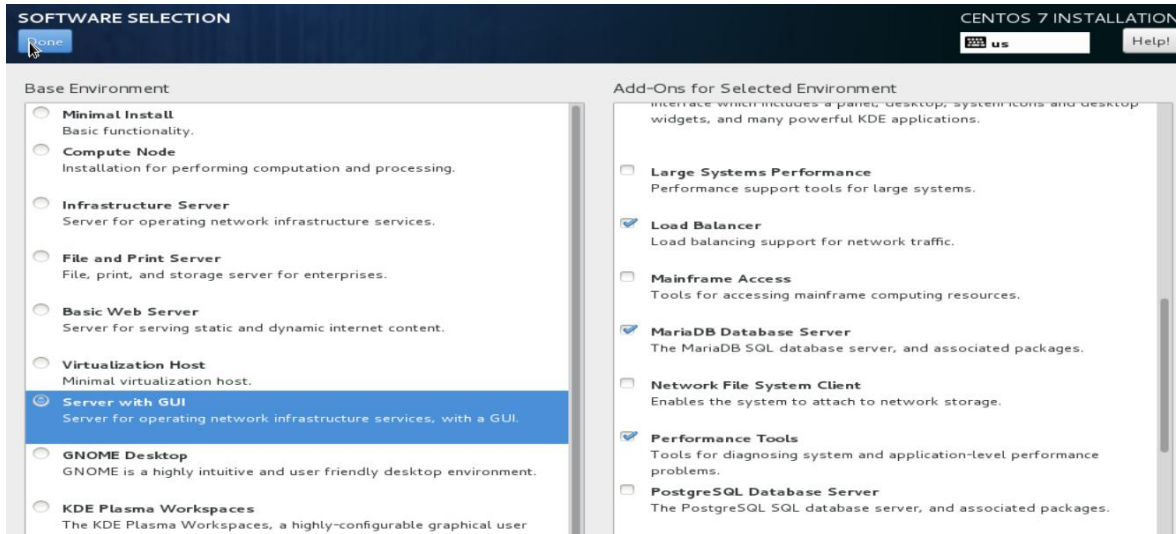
SOFTWARE SELECTION

Done

CENTOS 7 INSTALLATION

us

Help!

Base Environment

Minimal Install
Basic functionality.

Compute Node
Installation for performing computation and processing.

Infrastructure Server
Server for operating network infrastructure services.

File and Print Server
File, print, and storage server for enterprises.

Basic Web Server
Server for serving static and dynamic internet content.

Virtualization Host
Minimal virtualization host.

Server with GUI
Server for operating network infrastructure services, with a GUI.

GNOME Desktop
GNOME is a highly intuitive and user friendly desktop environment.

KDE Plasma Workspaces
The KDE Plasma Workspaces, a highly-configurable graphical user

Add-Ons for Selected Environment

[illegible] widgets, and many powerful KDE applications.

Large Systems Performance
Performance support tools for large systems.

Load Balancer
Load balancing support for network traffic.

Mainframe Access
Tools for accessing mainframe computing resources.

MariaDB Database Server
The MariaDB SQL database server, and associated packages.

Network File System Client
Enables the system to attach to network storage.

Performance Tools
Tools for diagnosing system and application-level performance problems.

PostgreSQL Database Server
The PostgreSQL SQL database server, and associated packages.